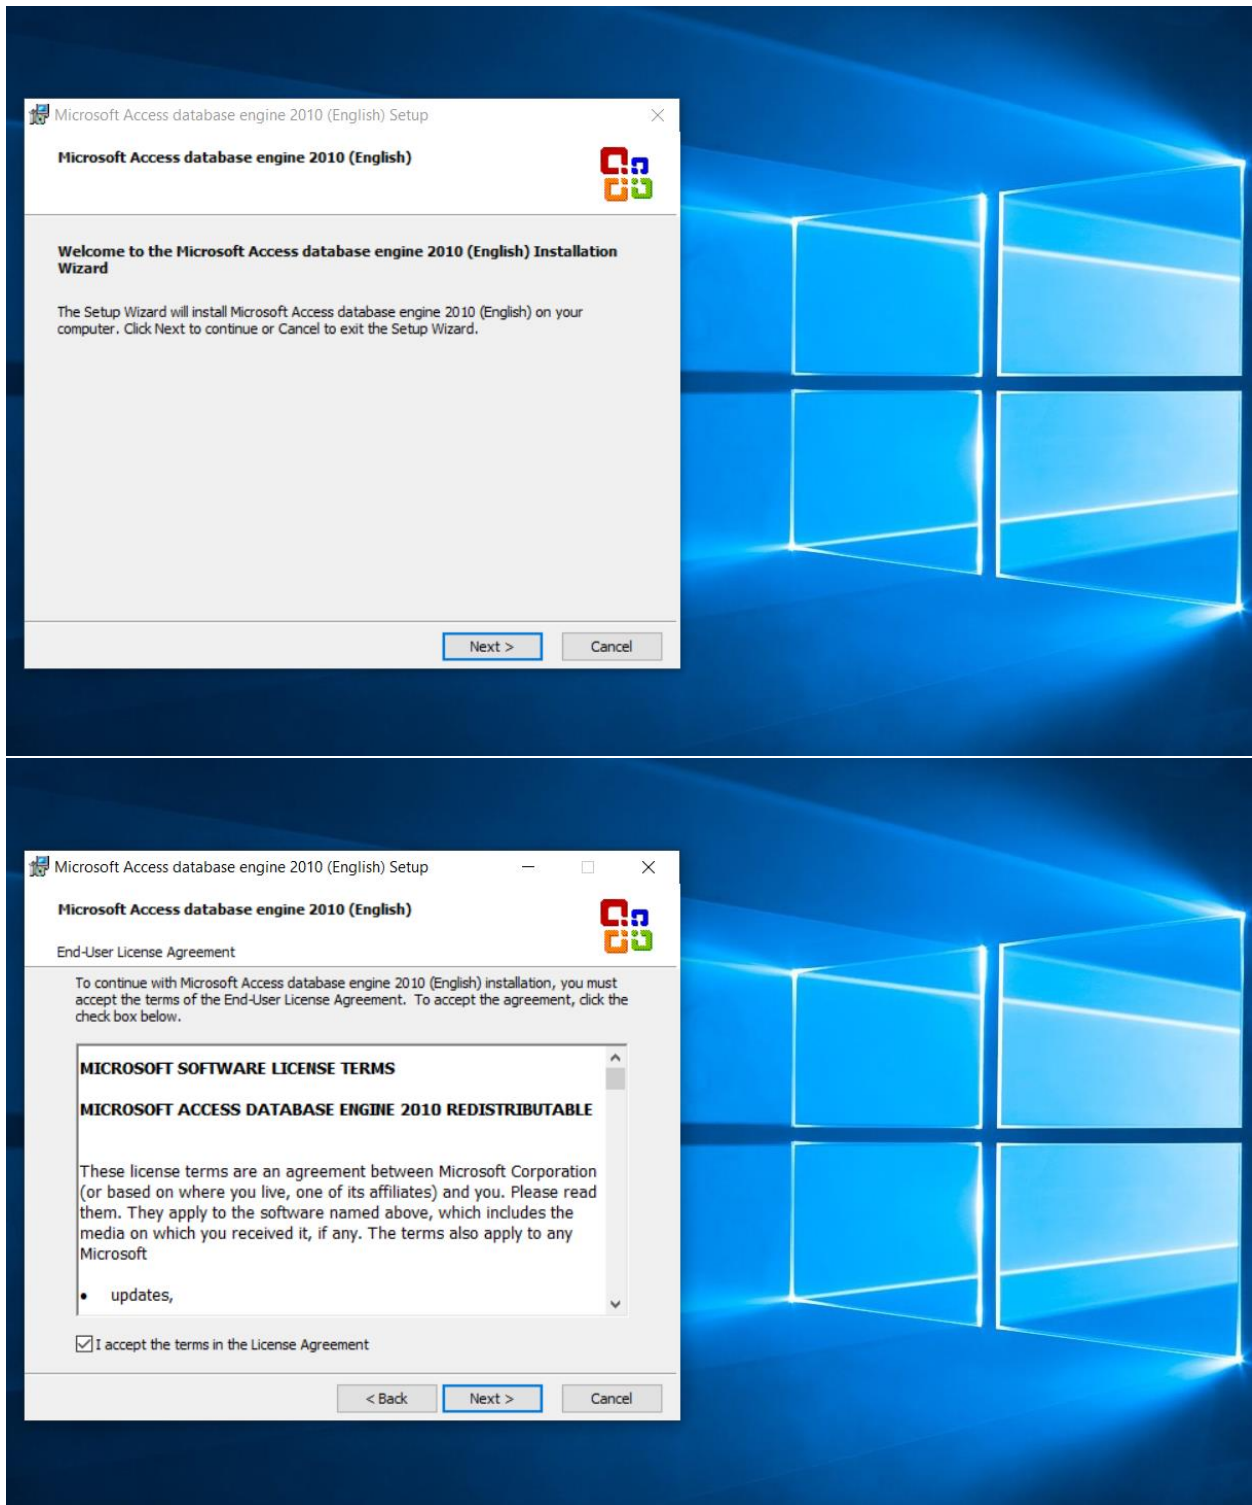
Microsoft Access database engine 2010 (English) Setup

Microsoft Access database engine 2010 (English)

Welcome to the Microsoft Access database engine 2010 (English) Installation Wizard

The Setup Wizard will install Microsoft Access database engine 2010 (English) on your computer. Click Next to continue or Cancel to exit the Setup Wizard.

Next >
Cancel

Microsoft Access database engine 2010 (English) Setup

Microsoft Access database engine 2010 (English)

End-User License Agreement

To continue with Microsoft Access database engine 2010 (English) installation, you must accept the terms of the End-User License Agreement. To accept the agreement, click the check box below.

MICROSOFT SOFTWARE LICENSE TERMS

MICROSOFT ACCESS DATABASE ENGINE 2010 REDISTRIBUTABLE

These license terms are an agreement between Microsoft Corporation (or based on where you live, one of its affiliates) and you. Please read them. They apply to the software named above, which includes the media on which you received it, if any. The terms also apply to any Microsoft

• updates,

I accept the terms in the License Agreement

< Back
Next >
Cancel